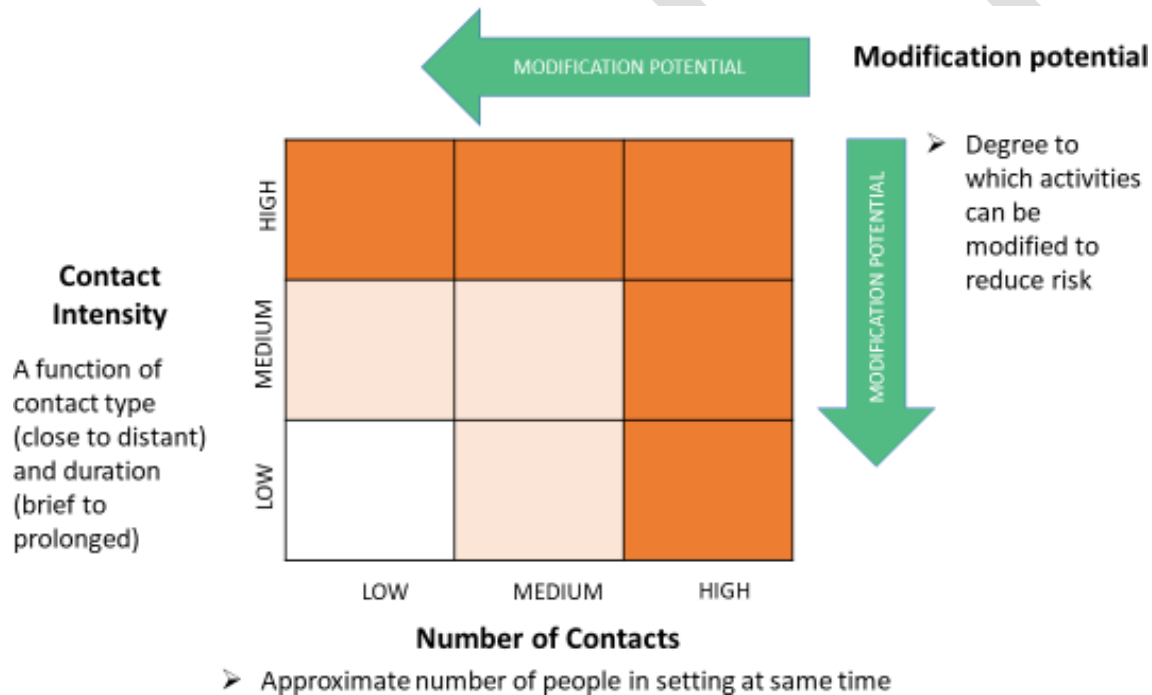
MODIFICATION POTENTIAL

Modification potential

➢ Degree to which activities can be modified to reduce risk

MODIFICATION POTENTIAL

Contact Intensity

A function of contact type (close to distant) and duration (brief to prolonged)

HIGH

MEDIUM

LOW

LOW MEDIUM HIGH

Number of Contacts

➢ Approximate number of people in setting at same time